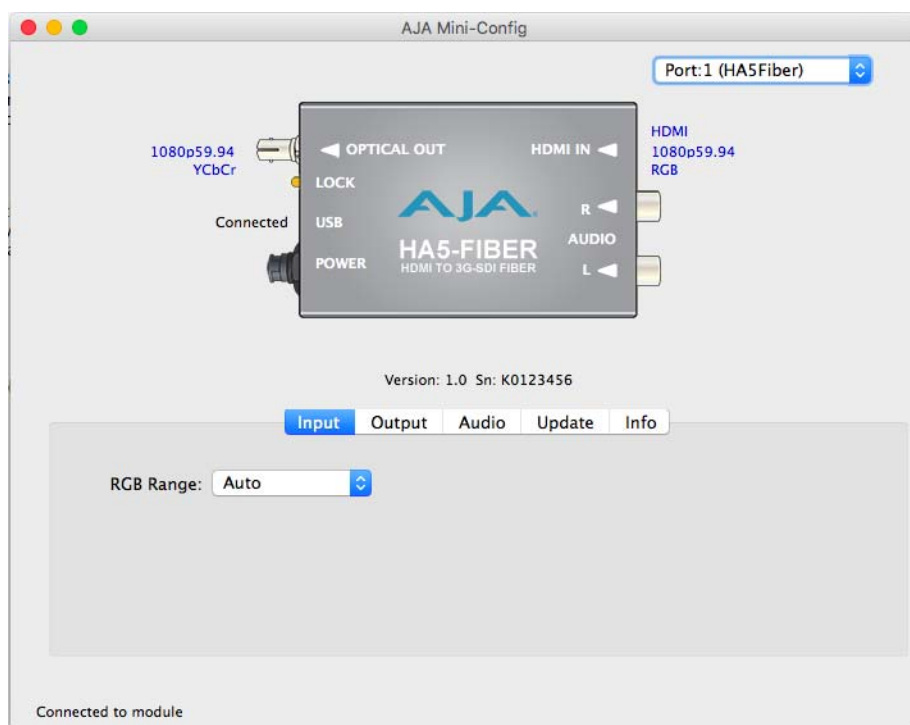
AJA Mini-Config

Port:1 (HA5Fiber)

1080p59.94
YCbCr

OPTICAL OUT

LOCK

Connected

USB

POWER

AJA

HA5-FIBER
HDMI TO 3G-SDI FIBER

HDMI IN

R

AUDIO

L

HDMI
1080p59.94
RGB

Version: 1.0 Sn: K0123456

Input | Output | Audio | Update | Info

RGB Range: Auto

Connected to module